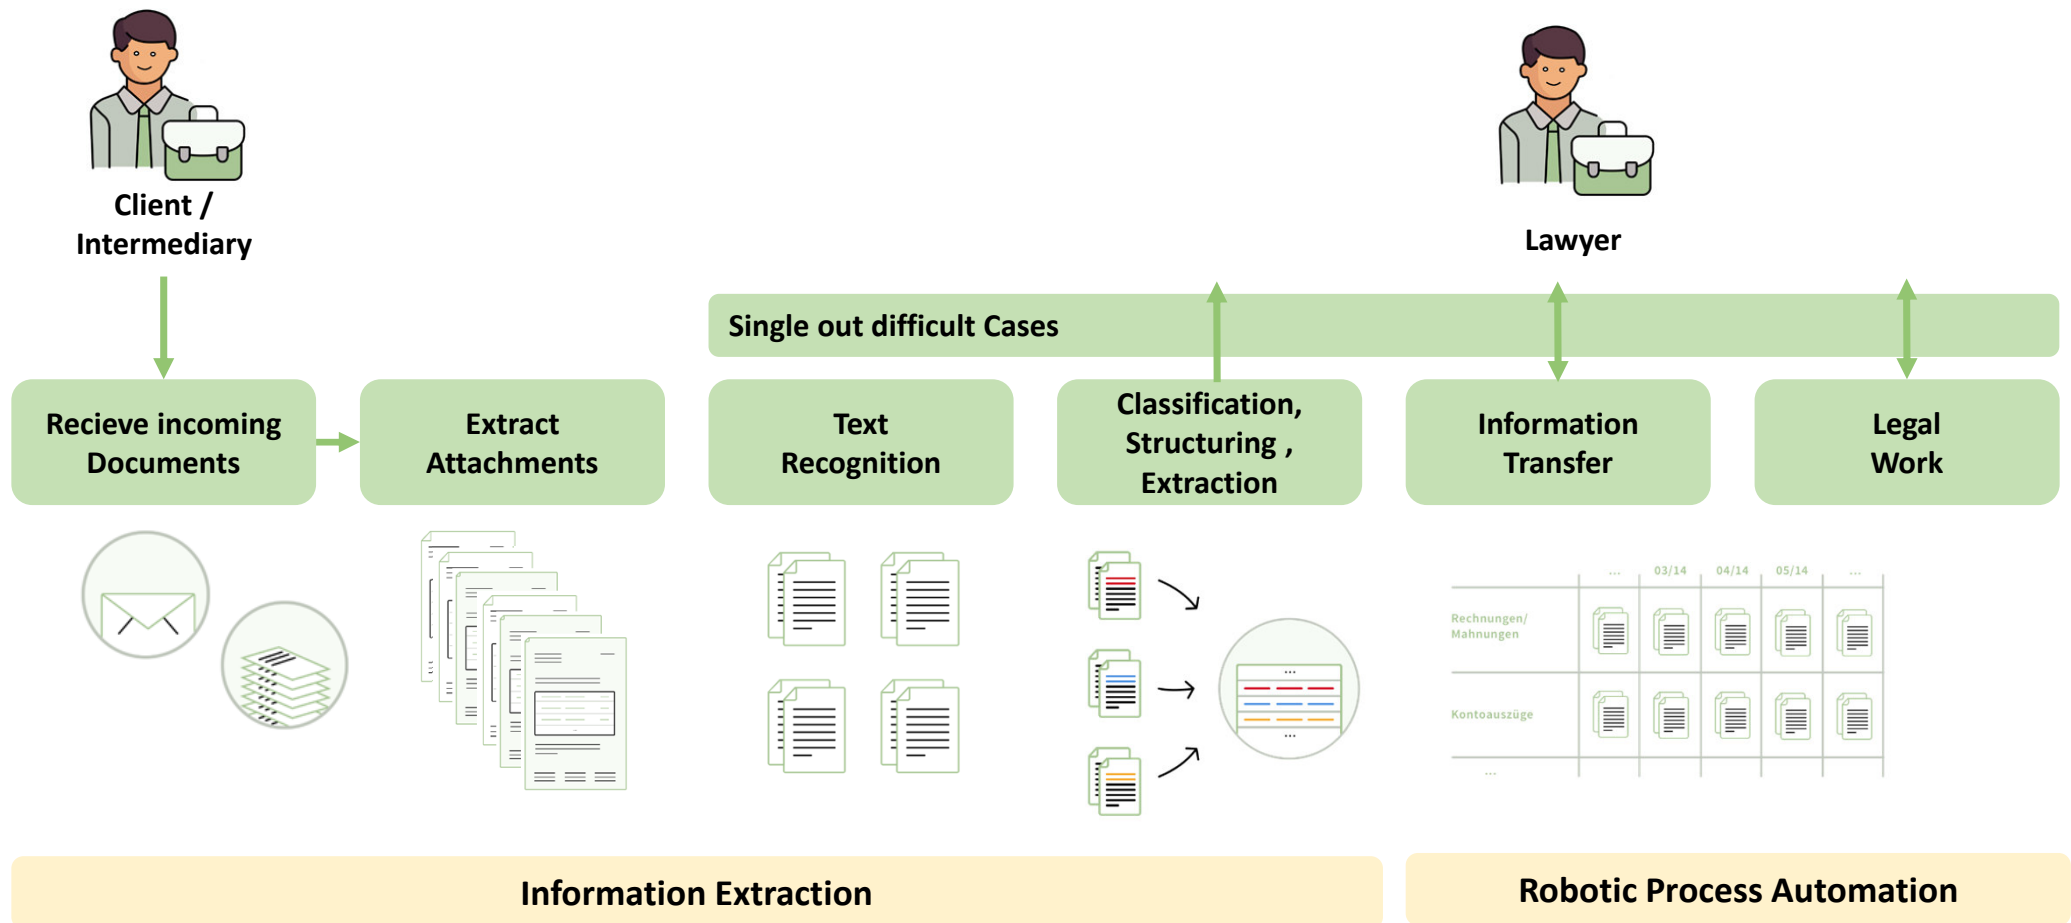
Client / Intermediary

Lawyer

Single out difficult Cases

Recieve incoming Documents

Extract Attachments

Text Recognition

Classification, Structuring , Extraction

Information Transfer

Legal Work

| ... | 03/14 | 04/14 | 05/14 | ... |
|---|---|---|---|---|
| Rechnungen/ Mahnungen | | | | |
| Kontoauszüge | | | | |
| ... | | | | |

Information Extraction

Robotic Process Automation